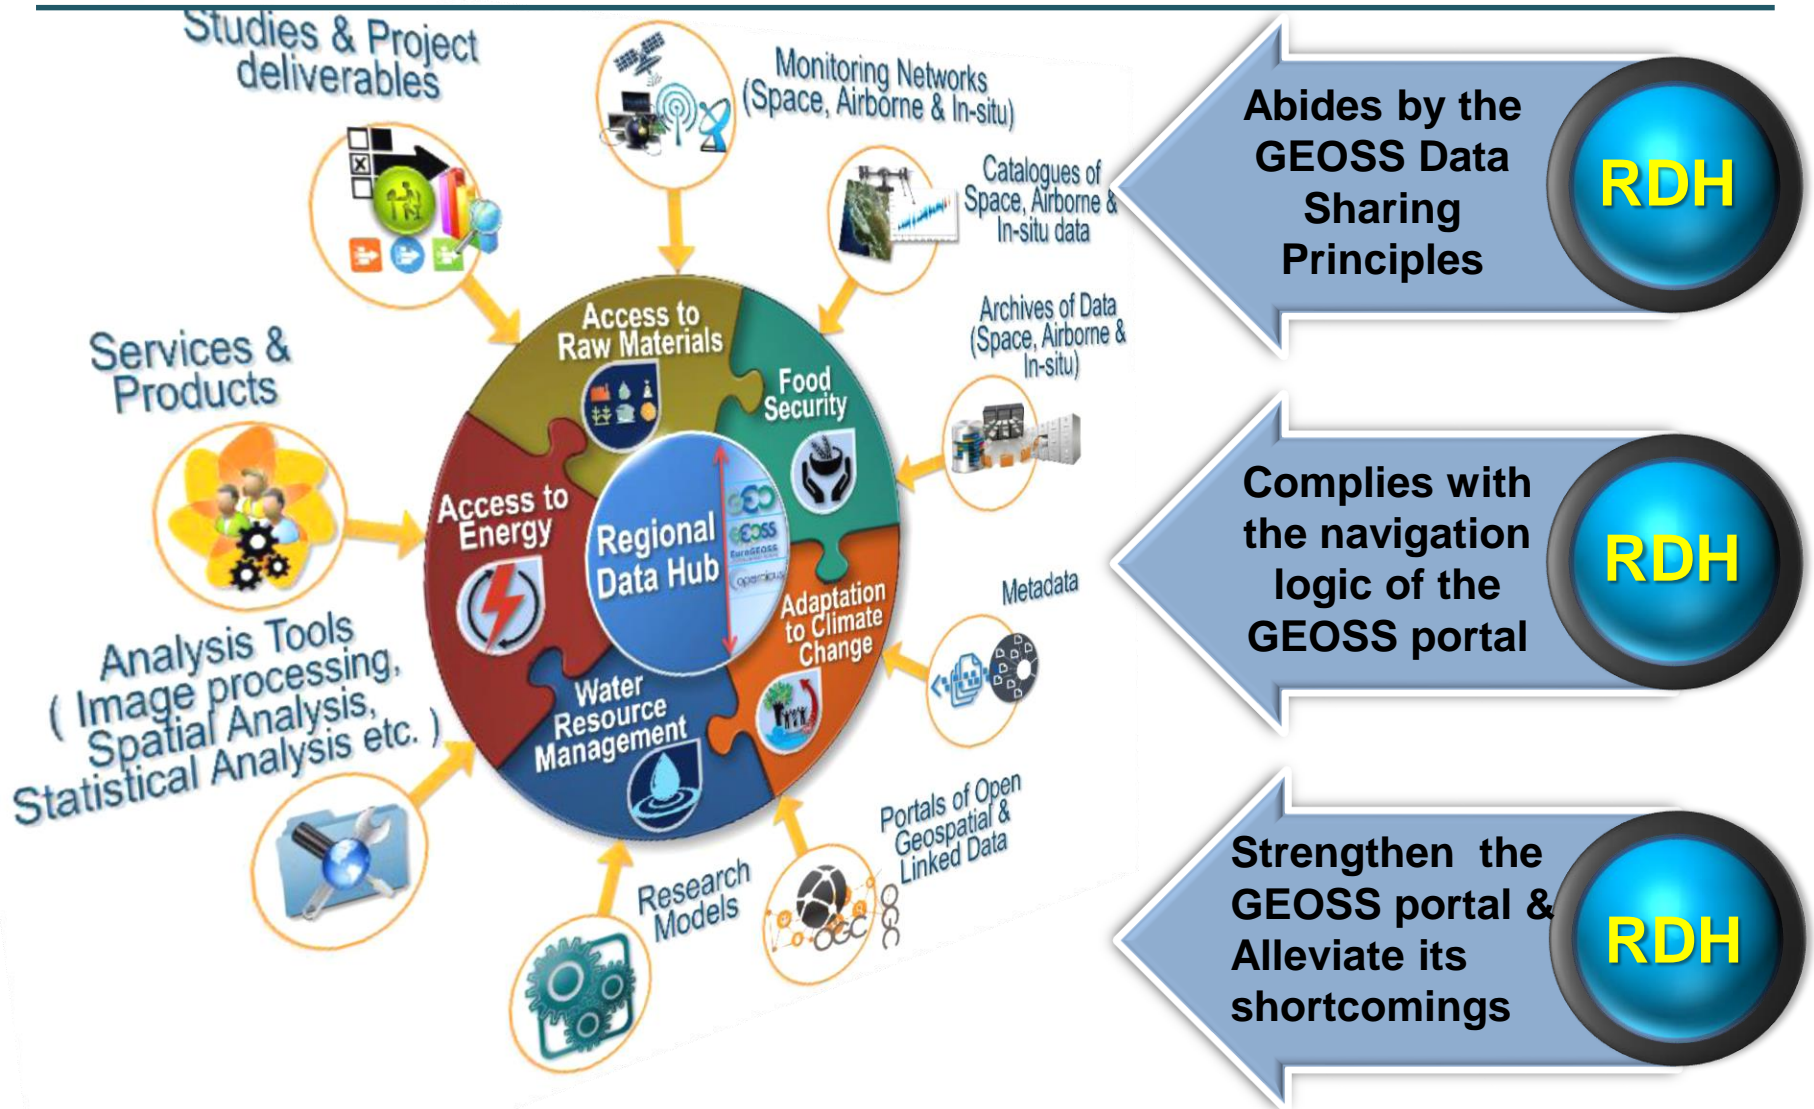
Studies & Project deliverables

Monitoring Networks (Space, Airborne & In-situ)

Catalogues of Space, Airborne & In-situ data

Archives of Data (Space, Airborne & In-situ)

Metadata

Portals of Open Geospatial & Linked Data

Research Models

Analysis Tools ( Image processing, Spatial Analysis, Statistical Analysis etc. )

Services & Products

Access to Raw Materials

Food Security

Adaptation to Climate Change

Water Resource Management

Access to Energy

Regional Data Hub

GEO

GEOSS

EuroGEOSS

copernicus

OGC

Abides by the GEOSS Data Sharing Principles

RDH

Complies with the navigation logic of the GEOSS portal

RDH

Strengthen the GEOSS portal & Alleviate its shortcomings

RDH